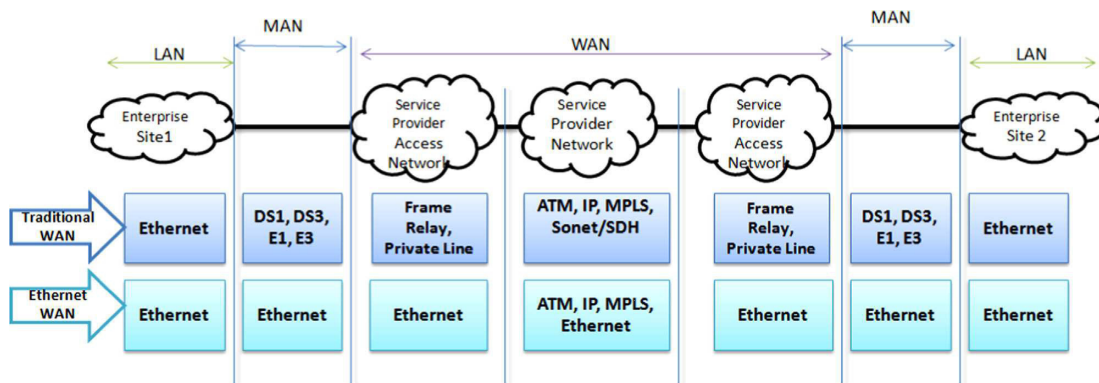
MAN

MAN

LAN

WAN

LAN

Enterprise Site1

Service Provider Access Network

Service Provider Network

Service Provider Access Network

Enterprise Site 2

Traditional WAN

Ethernet

DS1, DS3, E1, E3

Frame Relay, Private Line

ATM, IP, MPLS, Sonet/SDH

Frame Relay, Private Line

DS1, DS3, E1, E3

Ethernet

Ethernet WAN

Ethernet

Ethernet

Ethernet

ATM, IP, MPLS, Ethernet

Ethernet

Ethernet

Ethernet